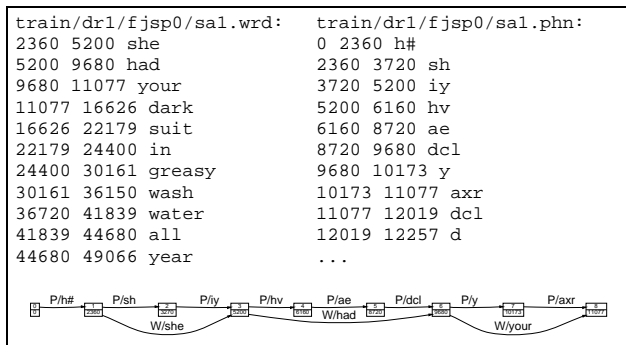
train/dr1/fjsp0/sa1.wrd:
2360 5200 she
5200 9680 had
9680 11077 your
11077 16626 dark
16626 22179 suit
22179 24400 in
24400 30161 greasy
30161 36150 wash
36720 41839 water
41839 44680 all
44680 49066 year

train/dr1/fjsp0/sa1.phn:
0 2360 h#
2360 3720 sh
3720 5200 iy
5200 6160 hv
6160 8720 ae
8720 9680 dcl
9680 10173 y
10173 11077 axr
11077 12019 dcl
12019 12257 d
...

0 0 P/h# 1 2360 P/sh 2 3270 P/iy 3 5200 P/hv 4 6160 P/ae 5 8720 P/dcl 6 9680 P/y 7 10173 P/axr 8 11077
W/she W/had W/your